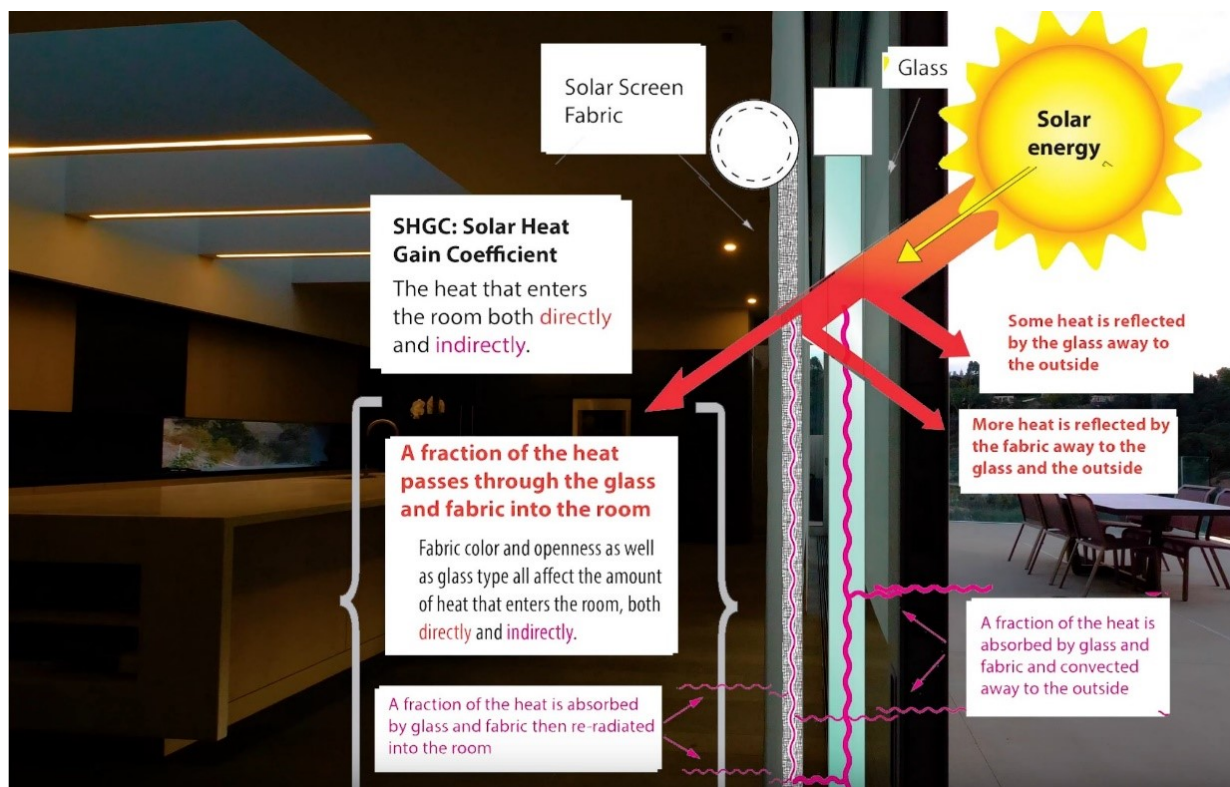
Solar Screen Fabric

Glass

Solar energy

SHGC: Solar Heat Gain Coefficient

The heat that enters the room both directly and indirectly.

Some heat is reflected by the glass away to the outside

More heat is reflected by the fabric away to the glass and the outside

A fraction of the heat passes through the glass and fabric into the room

Fabric color and openness as well as glass type all affect the amount of heat that enters the room, both directly and indirectly.

A fraction of the heat is absorbed by glass and fabric and convected away to the outside

A fraction of the heat is absorbed by glass and fabric then re-radiated into the room